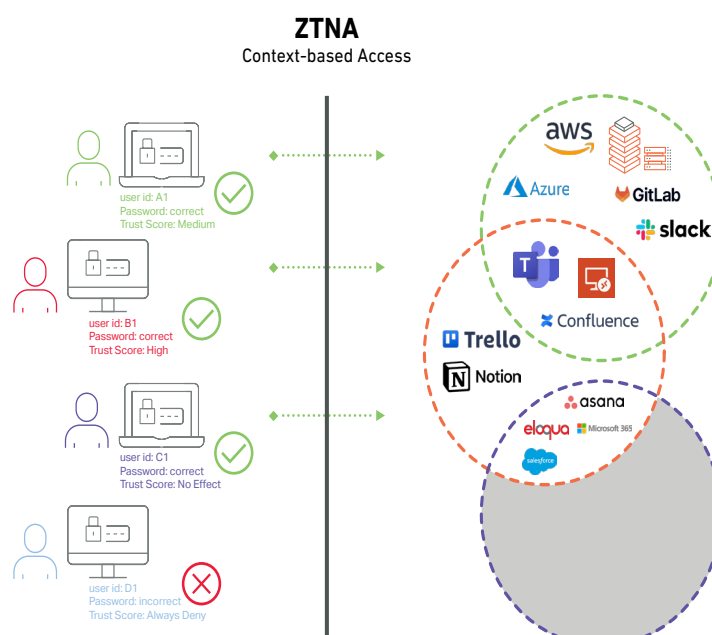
ZTNA
Context-based Access

user id: A1
Password: correct
Trust Score: Medium

user id: B1
Password: correct
Trust Score: High

user id: C1
Password: correct
Trust Score: No Effect

user id: D1
Password: incorrect
Trust Score: Always Deny

aws
Azure
GitLab
slack
Confluence
Trello
Notion
asana
eloqua
Microsoft 365
salesforce